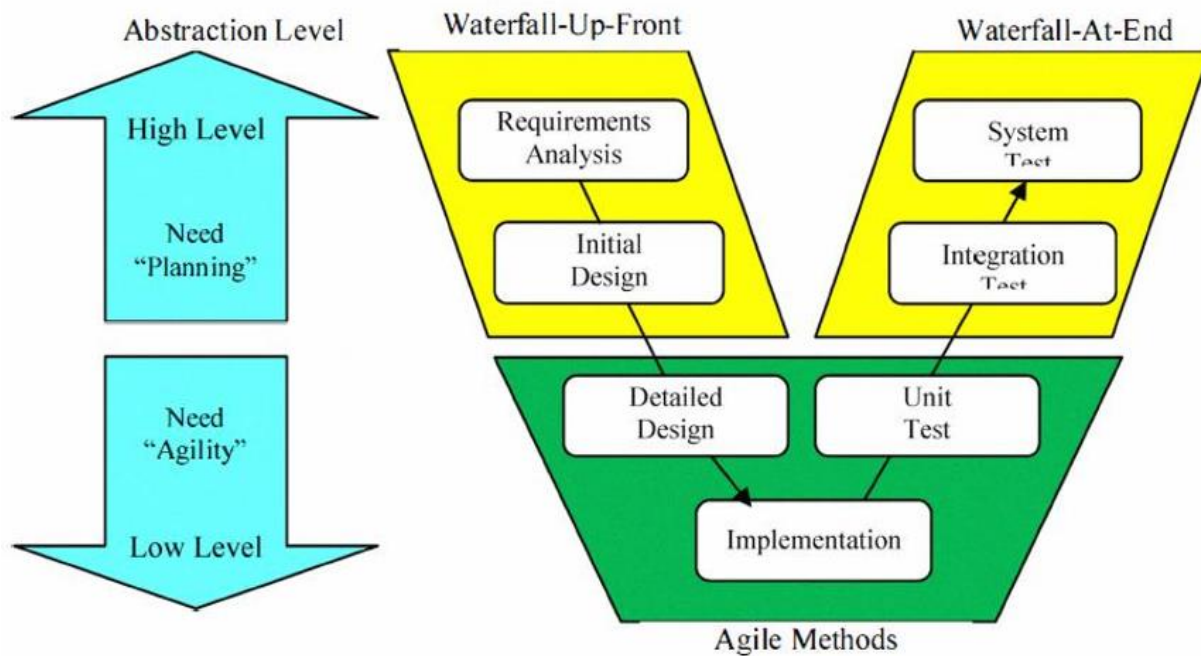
Abstraction Level

High Level

Need "Planning"

Need "Agility"

Low Level

Waterfall-Up-Front

Waterfall-At-End

Requirements Analysis

Initial Design

System Test

Integration Test

Detailed Design

Unit Test

Implementation

Agile Methods